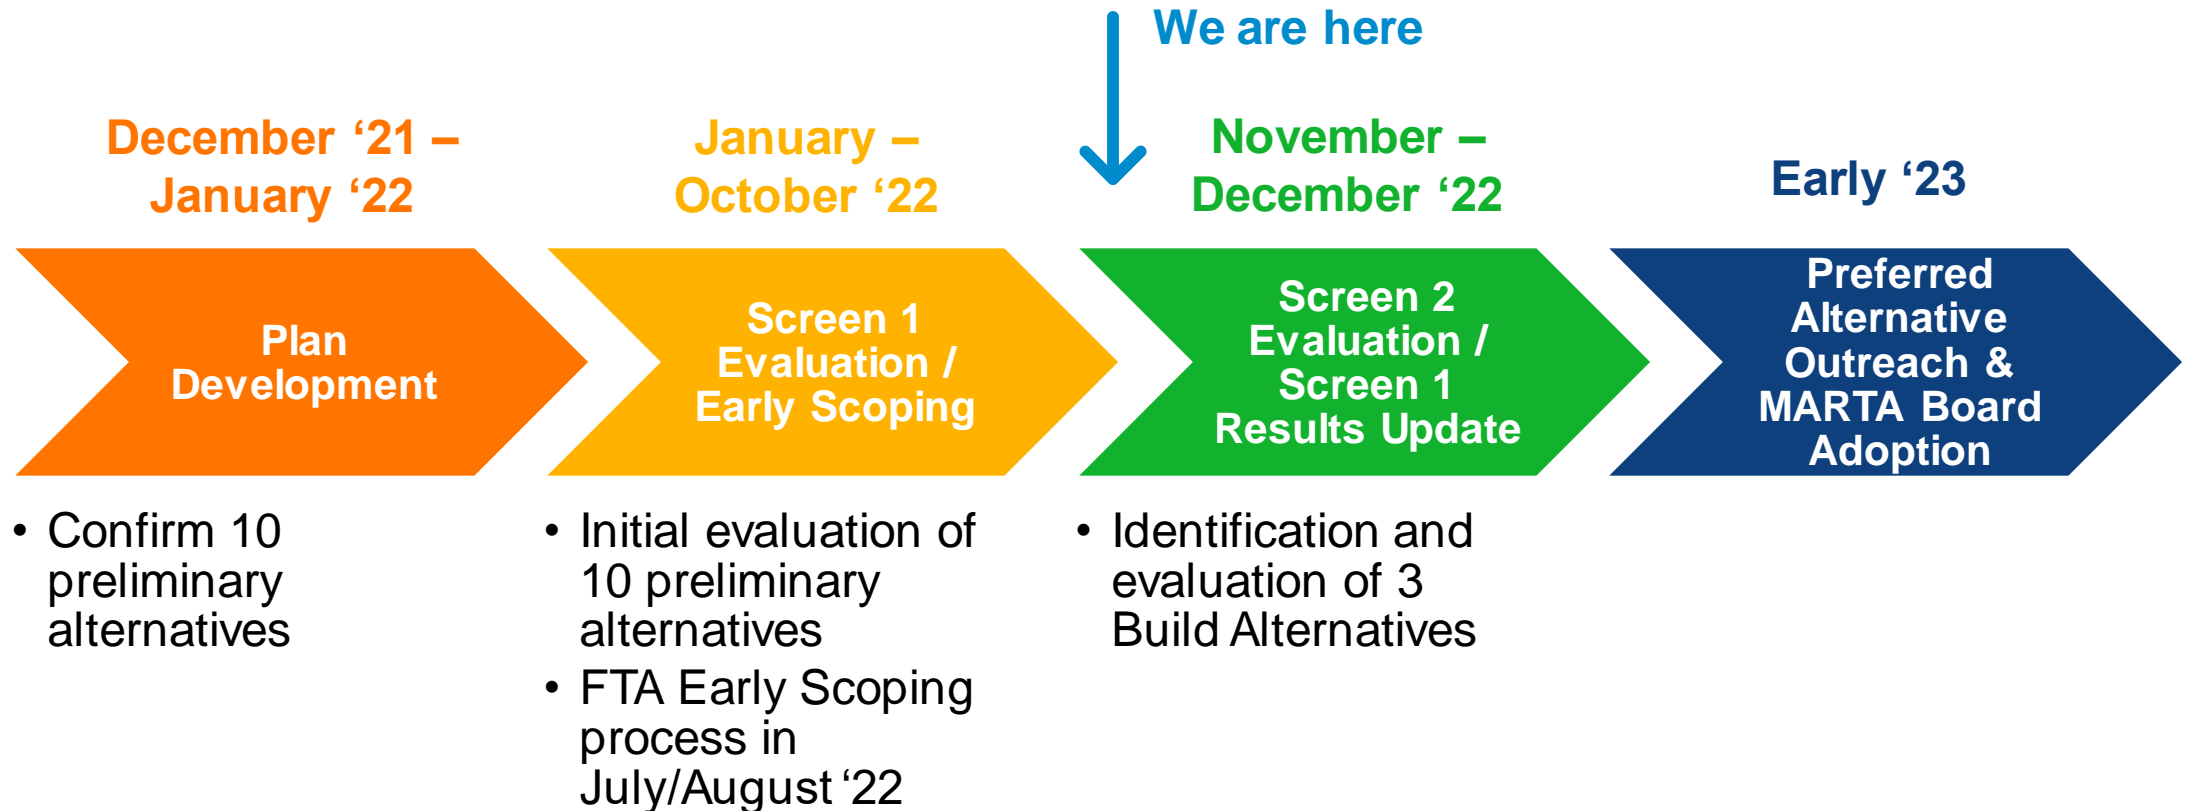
We are here

December ‘21 – January ‘22

Plan Development

• Confirm 10 preliminary alternatives

January – October ‘22

Screen 1 Evaluation / Early Scoping

• Initial evaluation of 10 preliminary alternatives
• FTA Early Scoping process in July/August ‘22

November – December ‘22

Screen 2 Evaluation / Screen 1 Results Update

• Identification and evaluation of 3 Build Alternatives

Early ‘23

Preferred Alternative Outreach & MARTA Board Adoption